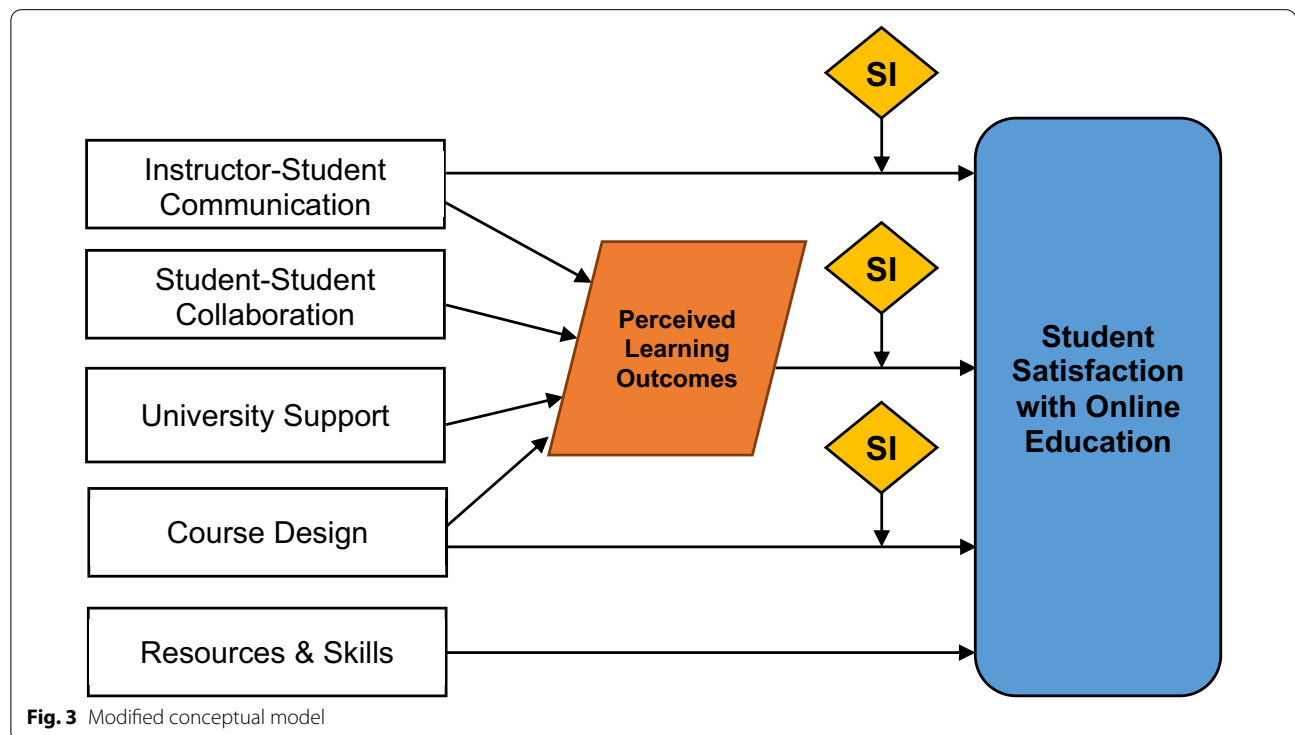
SI

Instructor-Student Communication

Student-Student Collaboration

University Support

Course Design

Resources & Skills

Perceived Learning Outcomes

SI

SI

Student Satisfaction with Online Education

**Fig. 3** Modified conceptual model